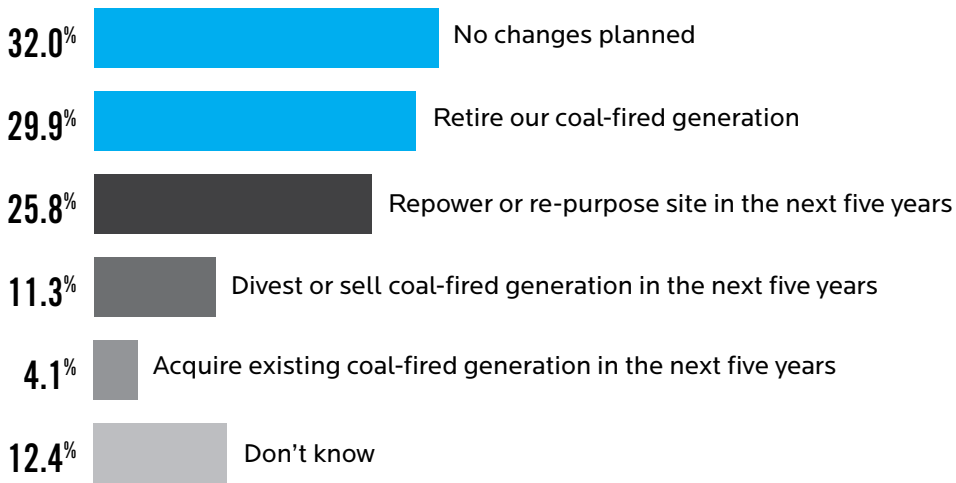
32.0% No changes planned

29.9% Retire our coal-fired generation

25.8% Repower or re-purpose site in the next five years

11.3% Divest or sell coal-fired generation in the next five years

4.1% Acquire existing coal-fired generation in the next five years

12.4% Don’t know